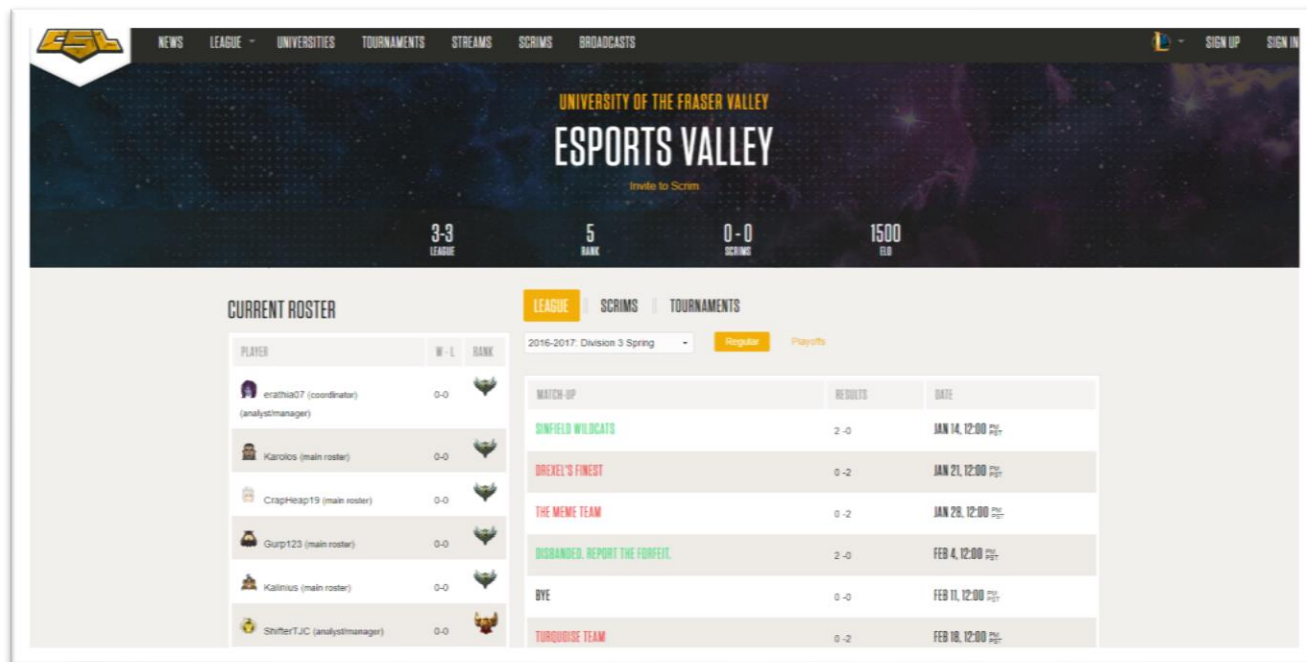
CSL NEWS LEAGUE UNIVERSITIES TOURNAMENTS STREAMS SCRIMS BROADCASTS SIGN UP SIGN IN

UNIVERSITY OF THE FRASER VALLEY

ESPORTS VALLEY

Invite to Scrim

3-3 LEAGUE
5 RANK
0-0 SCRIMS
1500 ELO

CURRENT ROSTER

| PLAYER | W - L | RANK |
|---|---|---|
| erathia07 (coordinator) (analyst/manager) | 0-0 | |
| Karolos (main roster) | 0-0 | |
| CrapHeap19 (main roster) | 0-0 | |
| Gurp123 (main roster) | 0-0 | |
| Kalinius (main roster) | 0-0 | |
| ShifterTJC (analyst/manager) | 0-0 | |

LEAGUE SCRIMS TOURNAMENTS

2016-2017: Division 3 Spring

Regular Playoffs

| MATCH-UP | RESULTS | DATE |
|---|---|---|
| SINFIELD WILDCATS | 2 -0 | JAN 14, 12:00 PM PST |
| DREXEL'S FINEST | 0 -2 | JAN 21, 12:00 PM PST |
| THE MEME TEAM | 0 -2 | JAN 28, 12:00 PM PST |
| DISBANDED, REPORT THE FORFEIT. | 2 -0 | FEB 4, 12:00 PM PST |
| BYE | 0 -0 | FEB 11, 12:00 PM PST |
| TURQUOISE TEAM | 0 -2 | FEB 18, 12:00 PM PST |